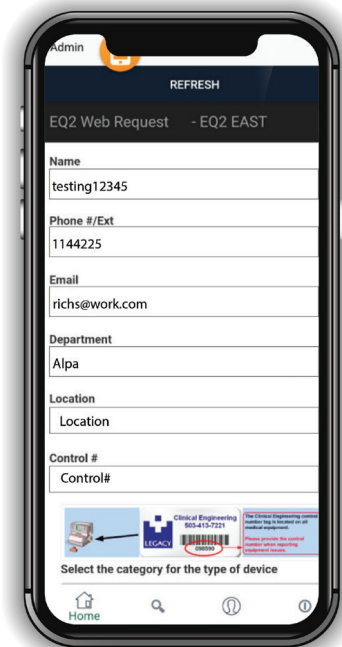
Admin

REFRESH

EQ2 Web Request - EQ2 EAST

Name
testing12345

Phone #/Ext
1144225

Email
richs@work.com

Department
Alpa

Location
Location

Control #
Control#

LEGACY
Clinical Engineering
503-413-7221
090590
The Clinical Engineering control number tag is located on all medical equipment.
Please provide the control number when reporting equipment issues.

Select the category for the type of device

Home